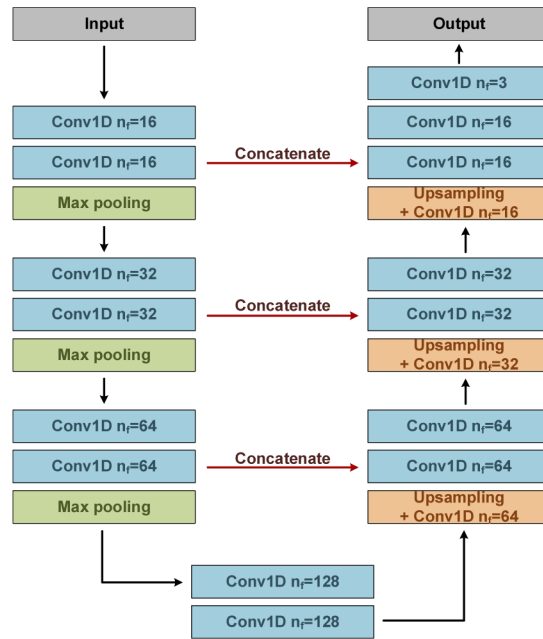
Input

Conv1D $n_f$=16

Conv1D $n_f$=16

Max pooling

Conv1D $n_f$=32

Conv1D $n_f$=32

Max pooling

Conv1D $n_f$=64

Conv1D $n_f$=64

Max pooling

Concatenate

Concatenate

Concatenate

Output

Conv1D $n_f$=3

Conv1D $n_f$=16

Conv1D $n_f$=16

Upsampling + Conv1D $n_f$=16

Conv1D $n_f$=32

Conv1D $n_f$=32

Upsampling + Conv1D $n_f$=32

Conv1D $n_f$=64

Conv1D $n_f$=64

Upsampling + Conv1D $n_f$=64

Conv1D $n_f$=128

Conv1D $n_f$=128